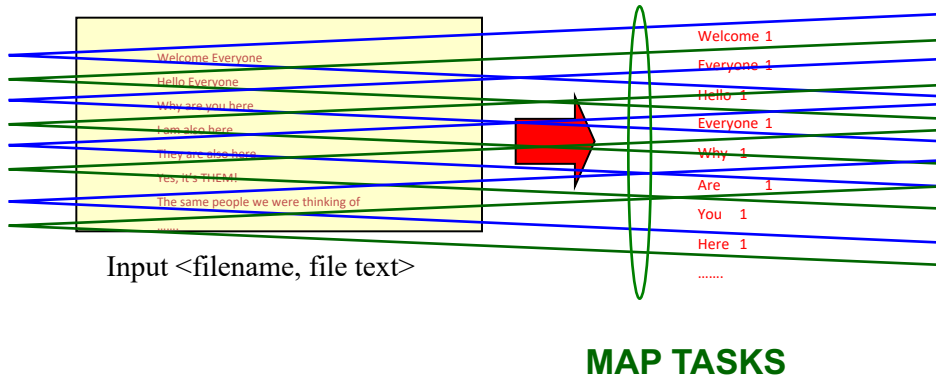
Welcome Everyone
Hello Everyone
Why are you here
I am also here
They are also here
Yes, it's THEM!
The same people we were thinking of
…….

Input <filename, file text>

Welcome 1
Everyone 1
Hello 1
Everyone 1
Why 1
Are 1
You 1
Here 1
…….

MAP TASKS